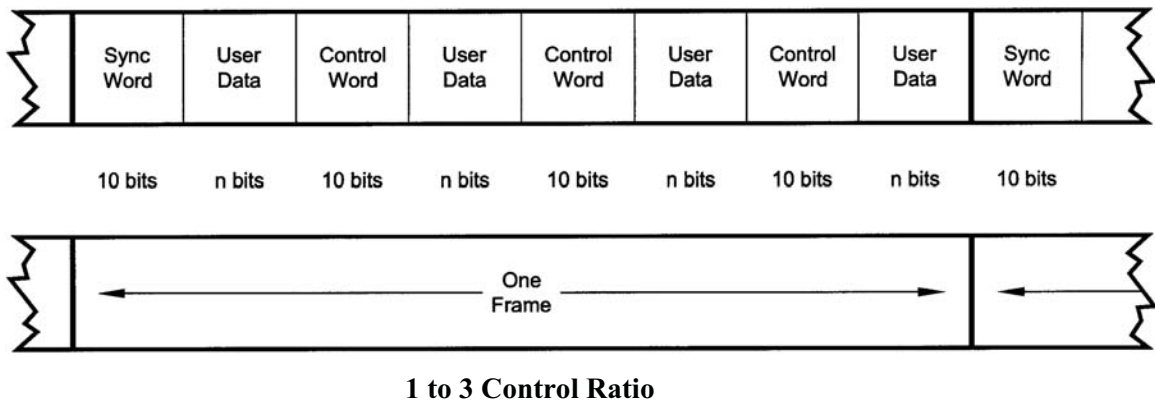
| Sync Word | User Data | Control Word | User Data | Control Word | User Data | Control Word | User Data | Sync Word |
|---|---|---|---|---|---|---|---|---|
| 10 bits | n bits | 10 bits | n bits | 10 bits | n bits | 10 bits | n bits | 10 bits |

One Frame

1 to 3 Control Ratio